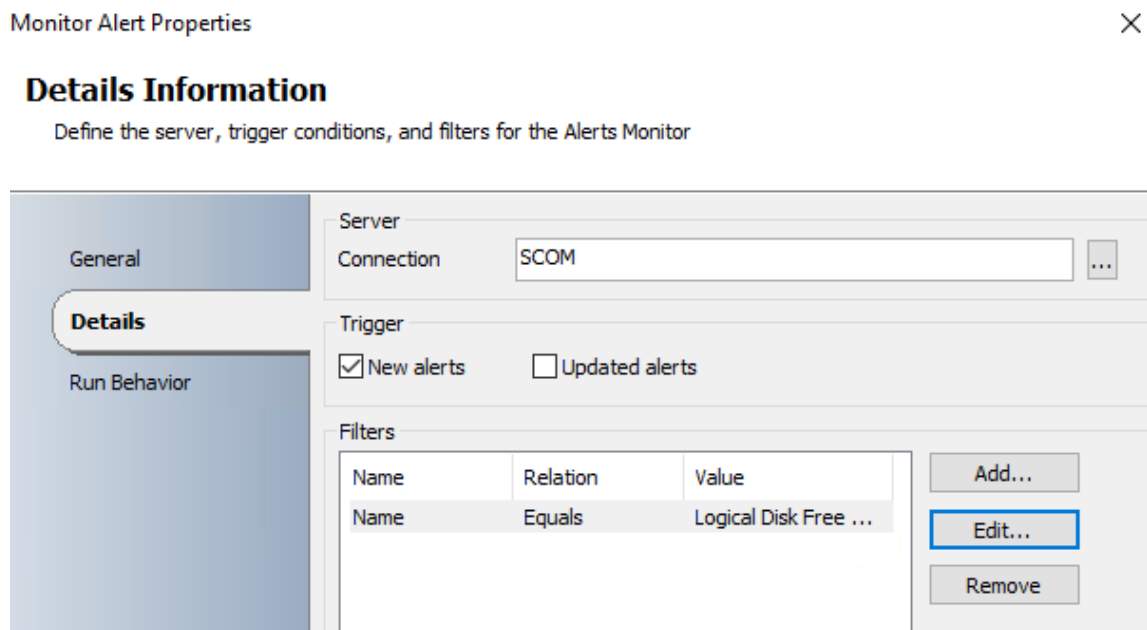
Monitor Alert Properties

×

**Details Information**

Define the server, trigger conditions, and filters for the Alerts Monitor

General

Details

Run Behavior

Server

Connection SCOM ...

Trigger

New alerts Updated alerts

Filters

| Name | Relation | Value |
|---|---|---|
| Name | Equals | Logical Disk Free ... |

Add...

Edit...

Remove